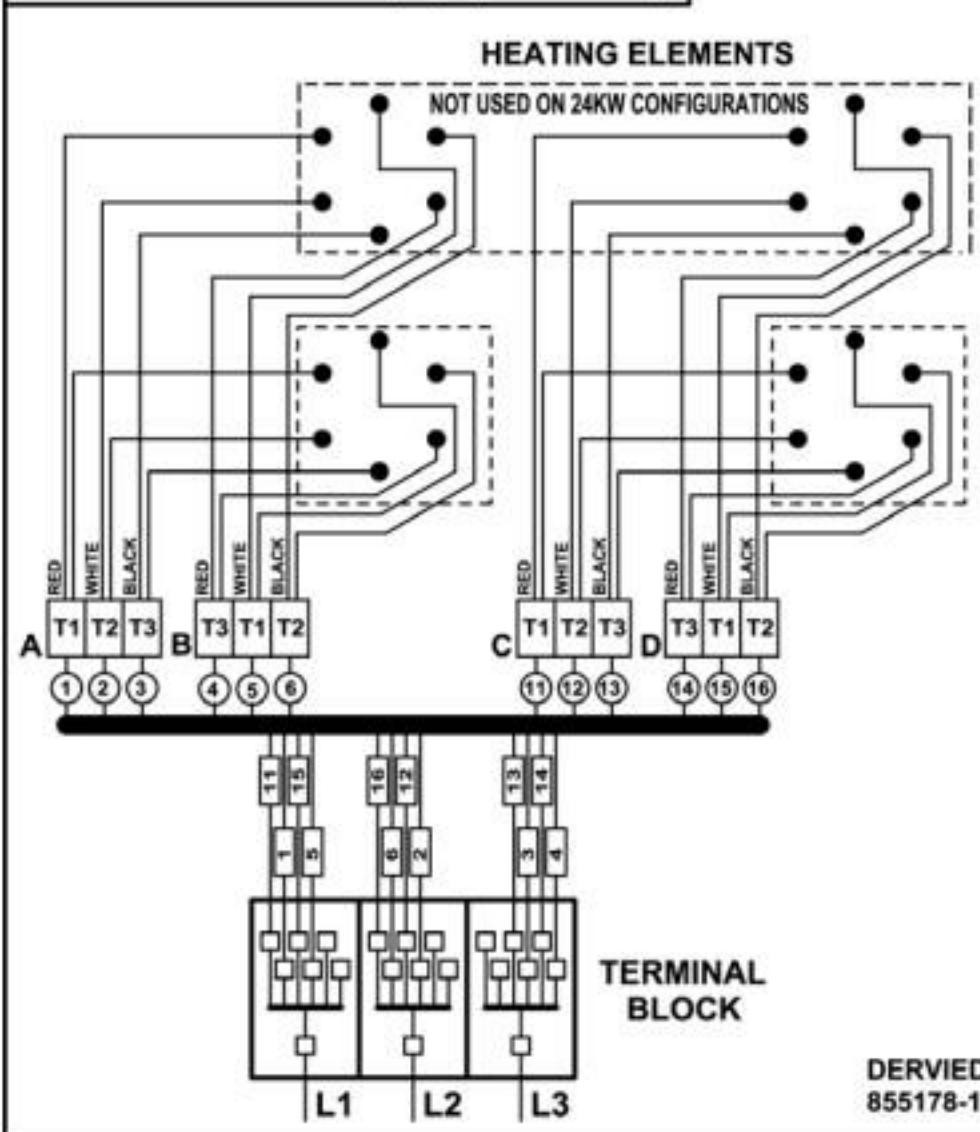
HEATING ELEMENTS

NOT USED ON 24KW CONFIGURATIONS

RED WHITE BLACK RED WHITE BLACK RED WHITE BLACK RED WHITE BLACK

A T1 T2 T3 B T3 T1 T2 C T1 T2 T3 D T3 T1 T2

1 2 3 4 5 6 11 12 13 14 15 16

11 15 16 12 13 14

1 5 6 2 3 4

TERMINAL BLOCK

L1 L2 L3

DERVIE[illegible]
855178-1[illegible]